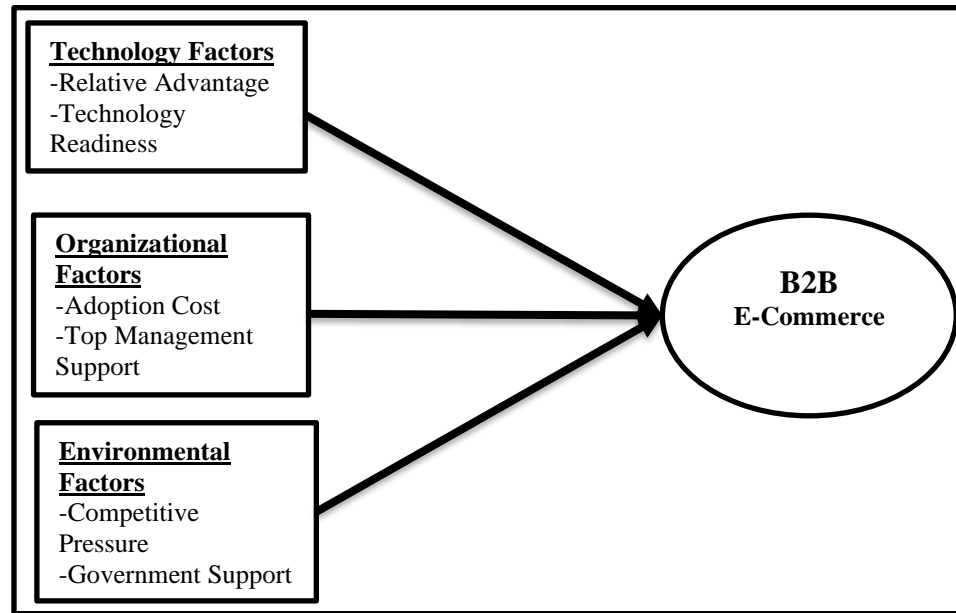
Technology Factors
-Relative Advantage
-Technology Readiness

Organizational Factors
-Adoption Cost
-Top Management Support

Environmental Factors
-Competitive Pressure
-Government Support

B2B
E-Commerce